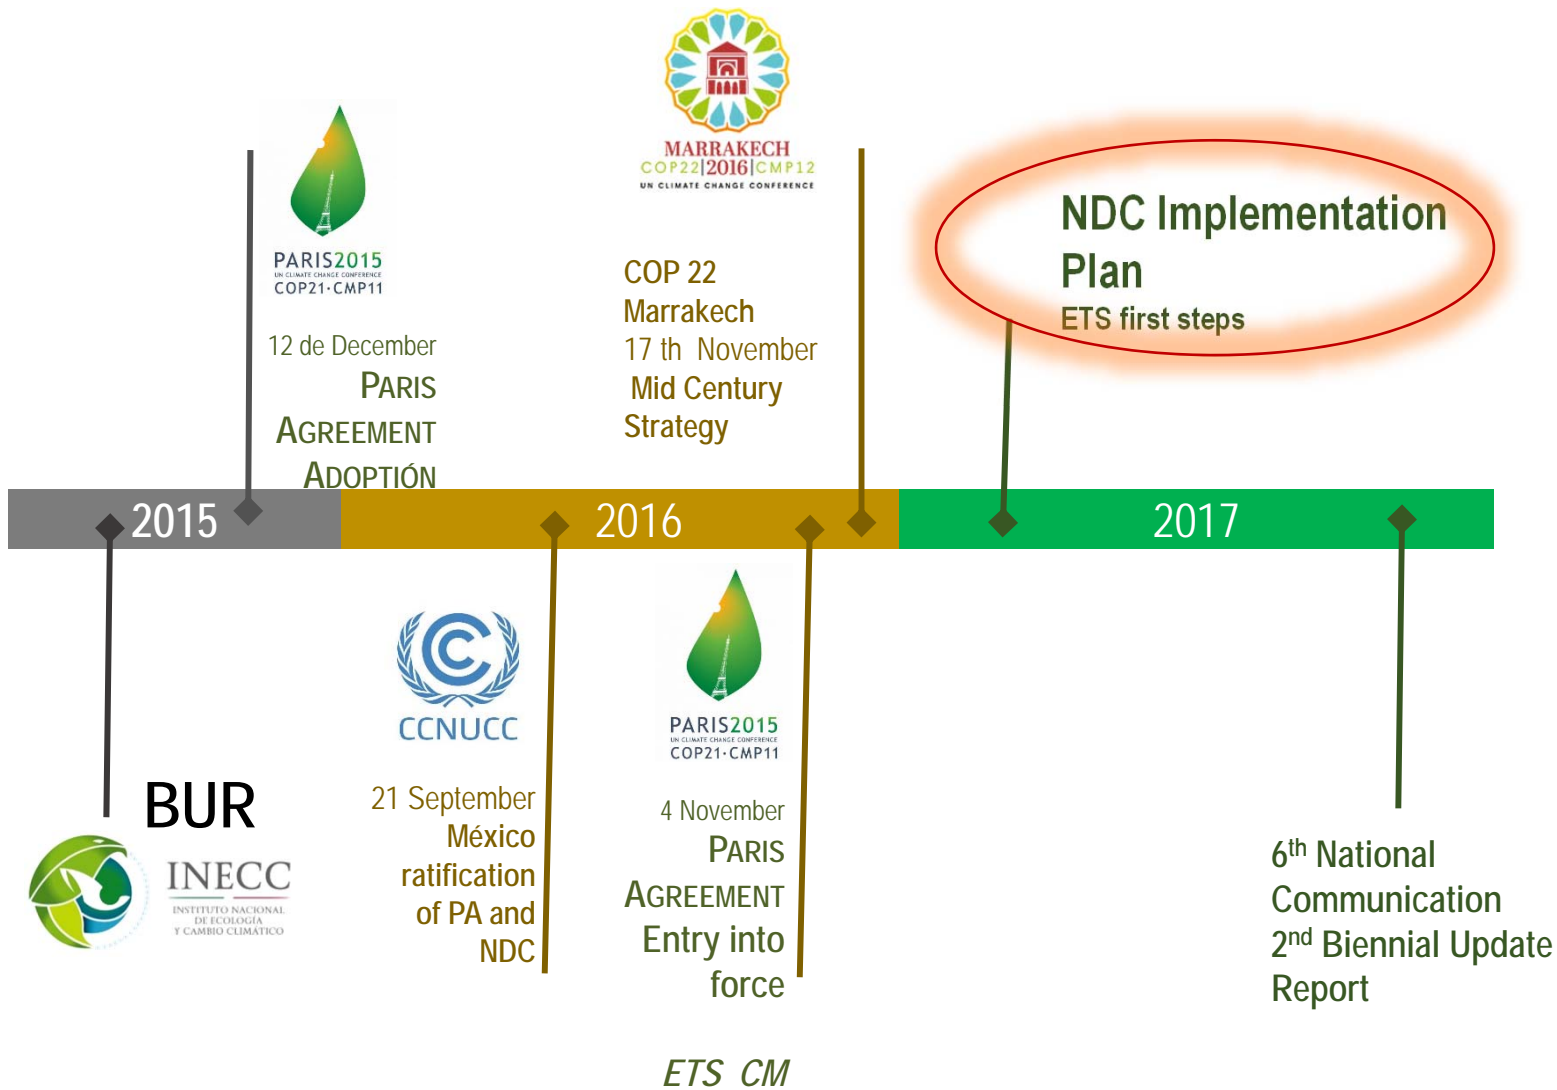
MARRAKECH
COP22|2016|CMP12
UN CLIMATE CHANGE CONFERENCE

PARIS2015
UN CLIMATE CHANGE CONFERENCE
COP21·CMP11

12 de December
PARIS AGREEMENT ADOPTIÓN

COP 22
Marrakech
17 th November
Mid Century Strategy

NDC Implementation Plan
ETS first steps

2015
2016
2017

CCNUCC

21 September
México ratification of PA and NDC

PARIS2015
UN CLIMATE CHANGE CONFERENCE
COP21·CMP11

4 November
PARIS AGREEMENT
Entry into force

BUR

INECC
INSTITUTO NACIONAL DE ECOLOGÍA Y CAMBIO CLIMÁTICO

6$^{th}$ National Communication
2$^{nd}$ Biennial Update Report

ETS CM